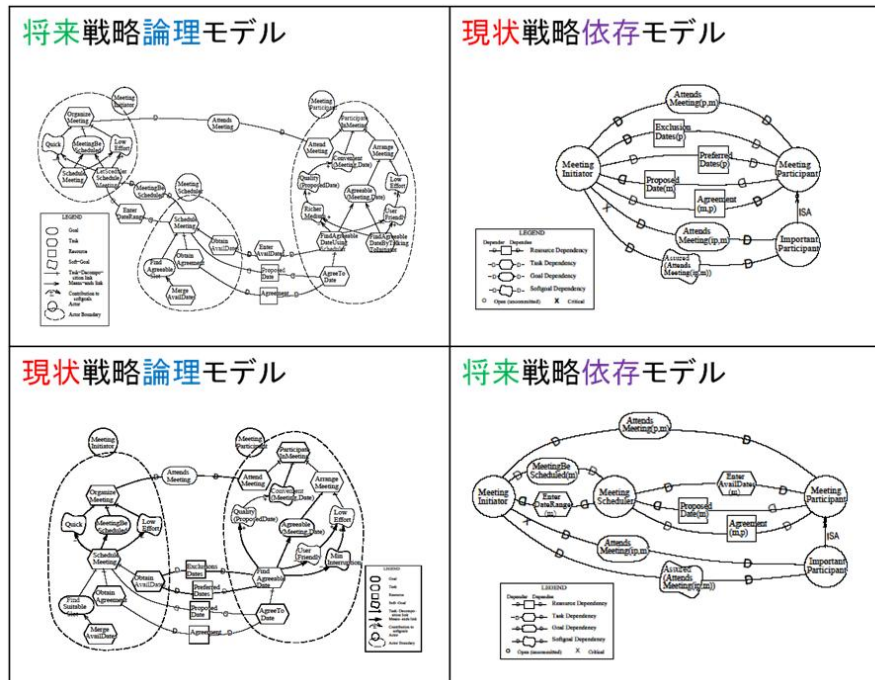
将来戦略論理モデル

Meeting Initiator

Organize Meeting

Quick

MeetingBe Scheduled

Low Effort

Let Scheduler Schedule Meeting

Schedule Meeting

Attends Meeting

Meeting Participant

Participate In Meeting

Attend Meeting

Convenient (Meeting, Date)

Arrange Meeting

Quality (ProposedDate)

Agreeable (Meeting, Date)

Low Effort

Richer Medium

User Friendly

FindAgreeable DateUsing Scheduler

FindAgreeable DateByTalking Toinitiator

MeetingBe Scheduled

Meeting Scheduler

Enter DateRange

Schedule Meeting

Obtain AvailDates

Enter AvailDates

Find Agreeable Slot

Obtain Agreement

Proposed Date

AgreeTo Date

Merge AvailDates

Agreement

LEGEND

Goal

Task

Resource

Soft-Goal

Task-Decomposition link

Means-ends link

Contribution to softgoals

Actor

Actor Boundary

現状戦略依存モデル

Attends Meeting(p,m)

Exclusion Dates(p)

Preferred Dates(p)

Meeting Initiator

Meeting Participant

Proposed Date(m)

Agreement (m,p)

Attends Meeting(ip,m)

Important Participant

ISA

Assured (Attends Meeting(ip,m))

LEGEND

Depender Dependee

Resource Dependency

Task Dependency

Goal Dependency

Softgoal Dependency

O Open (uncommitted)

X Critical

現状戦略論理モデル

Meeting Initiator

Organize Meeting

Quick

MeetingBe Scheduled

Low Effort

Schedule Meeting

Find Suitable Slot

Obtain Agreement

Merge AvailDates

Obtain AvailDates

Attends Meeting

Meeting Participant

Participate In Meeting

Attend Meeting

Arrange Meeting

Convenient (Meeting, Date)

Quality (ProposedDate)

Agreeable (Meeting, Date)

Low Effort

User Friendly

Find Agreeable Date

Min Interruption

Exclusions Dates

Preferred Dates

Proposed Date

AgreeTo Date

Agreement

Goal

Task

Resource

Soft-Goal

Task-Decomposition link

Means-ends link

Contribution to softgoals

Actor

Actor Boundary

将来戦略依存モデル

Attends Meeting(p,m)

MeetingBe Scheduled(m)

Meeting Initiator

Enter DataRange (m)

Meeting Scheduler

Enter AvailDates (m)

Meeting Participant

Proposed Date(m)

Agreement (m,p)

Attends Meeting(ip,m)

Assured (Attends Meeting(ip,m))

ISA

Important Participant

LEGEND

Depender Dependee

Resource Dependency

Task Dependency

Goal Dependency

Softgoal Dependency

O Open (uncommitted)

X Critical